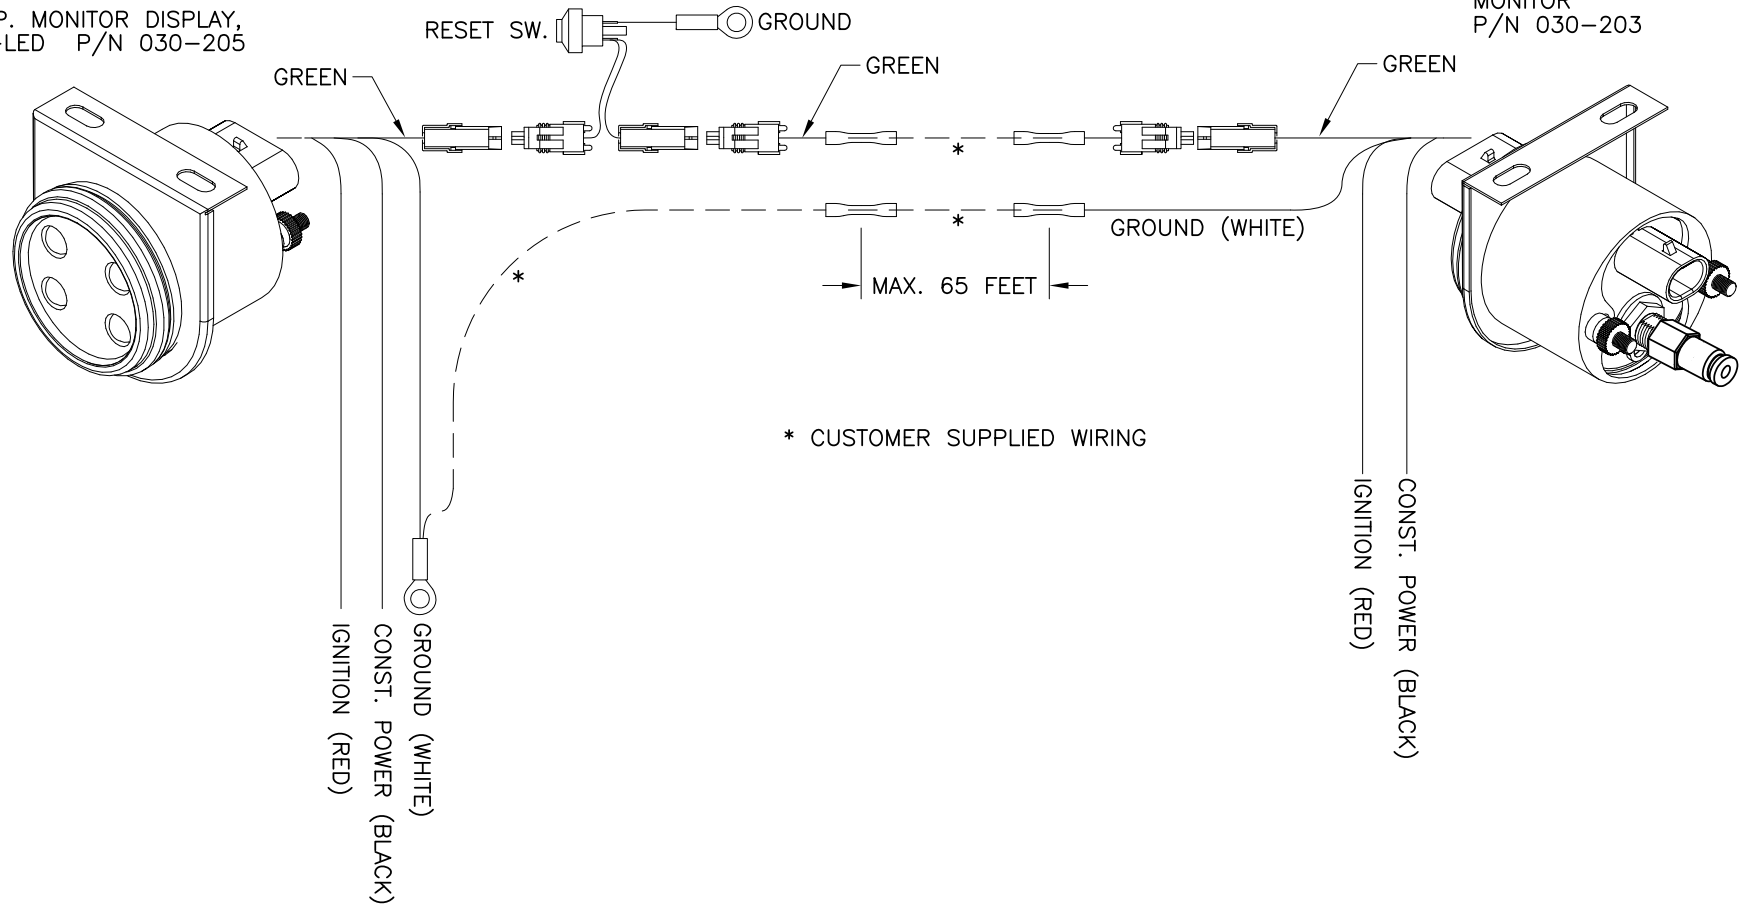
P. MONITOR DISPLAY,
-LED P/N 030-205

RESET SW.

GROUND

MONITOR
P/N 030-203

GREEN

GREEN

GREEN

*

*

GROUND (WHITE)

MAX. 65 FEET

*

* CUSTOMER SUPPLIED WIRING

IGNITION (RED)

CONST. POWER (BLACK)

GROUND (WHITE)

IGNITION (RED)

CONST. POWER (BLACK)